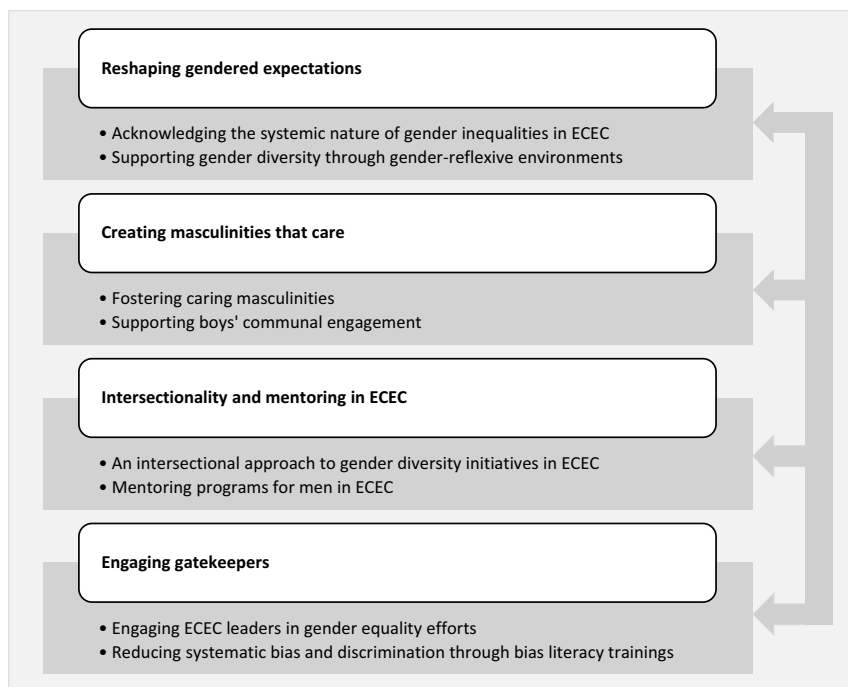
**Reshaping gendered expectations**

• Acknowledging the systemic nature of gender inequalities in ECEC
• Supporting gender diversity through gender-reflexive environments

**Creating masculinities that care**

• Fostering caring masculinities
• Supporting boys' communal engagement

**Intersectionality and mentoring in ECEC**

• An intersectional approach to gender diversity initiatives in ECEC
• Mentoring programs for men in ECEC

**Engaging gatekeepers**

• Engaging ECEC leaders in gender equality efforts
• Reducing systematic bias and discrimination through bias literacy trainings